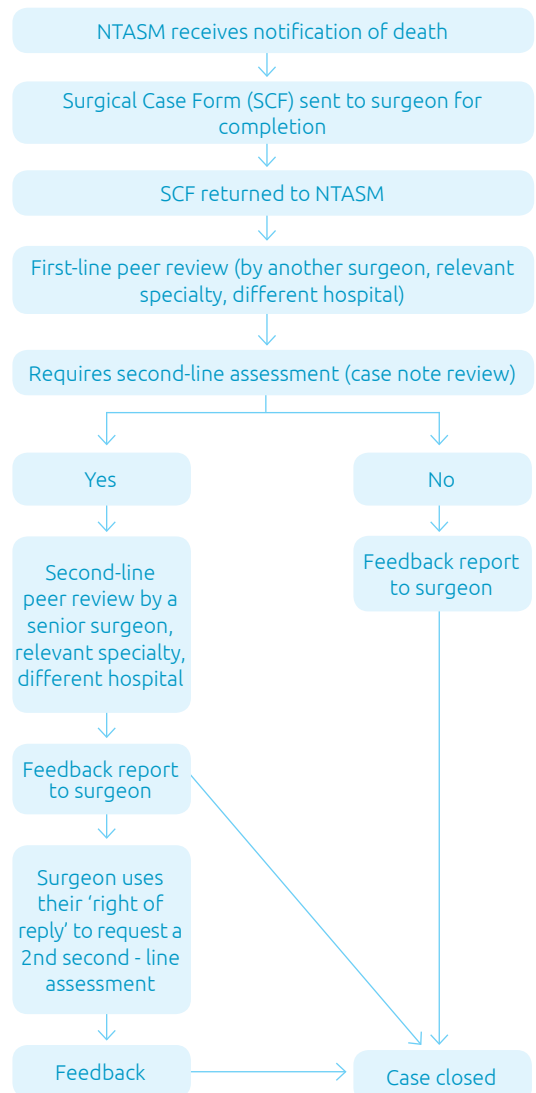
NTASM receives notification of death

Surgical Case Form (SCF) sent to surgeon for completion

SCF returned to NTASM

First-line peer review (by another surgeon, relevant specialty, different hospital)

Requires second-line assessment (case note review)

Yes

No

Second-line peer review by a senior surgeon, relevant specialty, different hospital

Feedback report to surgeon

Feedback report to surgeon

Surgeon uses their ‘right of reply’ to request a 2nd second - line assessment

Feedback

Case closed